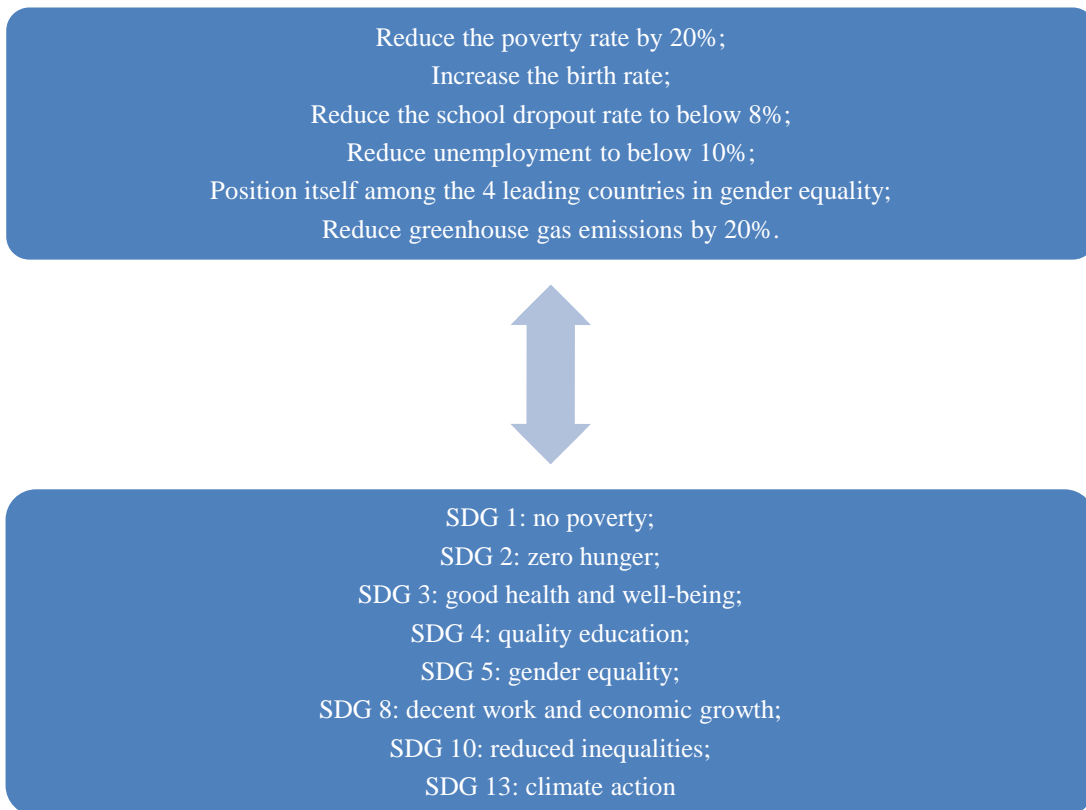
Reduce the poverty rate by 20%;
Increase the birth rate;
Reduce the school dropout rate to below 8%;
Reduce unemployment to below 10%;
Position itself among the 4 leading countries in gender equality;
Reduce greenhouse gas emissions by 20%.

SDG 1: no poverty;
SDG 2: zero hunger;
SDG 3: good health and well-being;
SDG 4: quality education;
SDG 5: gender equality;
SDG 8: decent work and economic growth;
SDG 10: reduced inequalities;
SDG 13: climate action